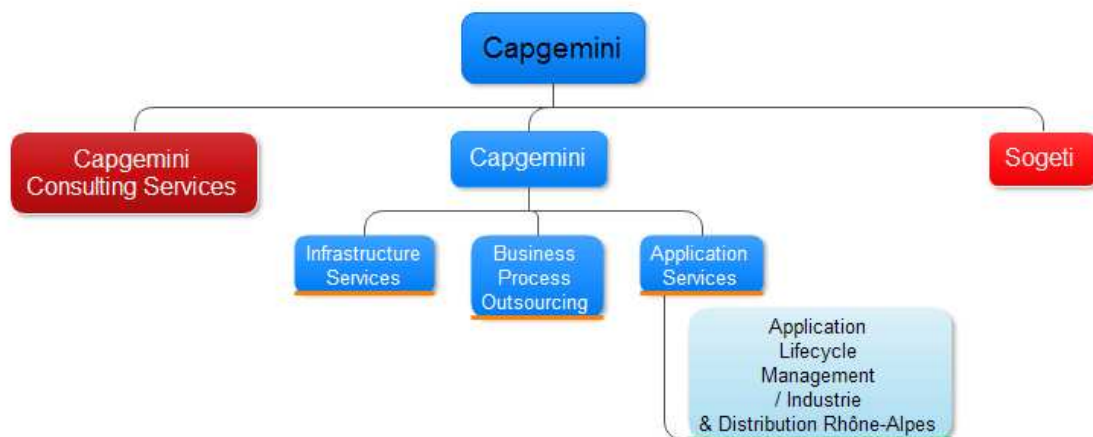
Capgemini

Capgemini Consulting Services

Capgemini

Sogeti

Infrastructure Services

Business Process Outsourcing

Application Services

Application Lifecycle Management / Industrie & Distribution Rhône-Alpes